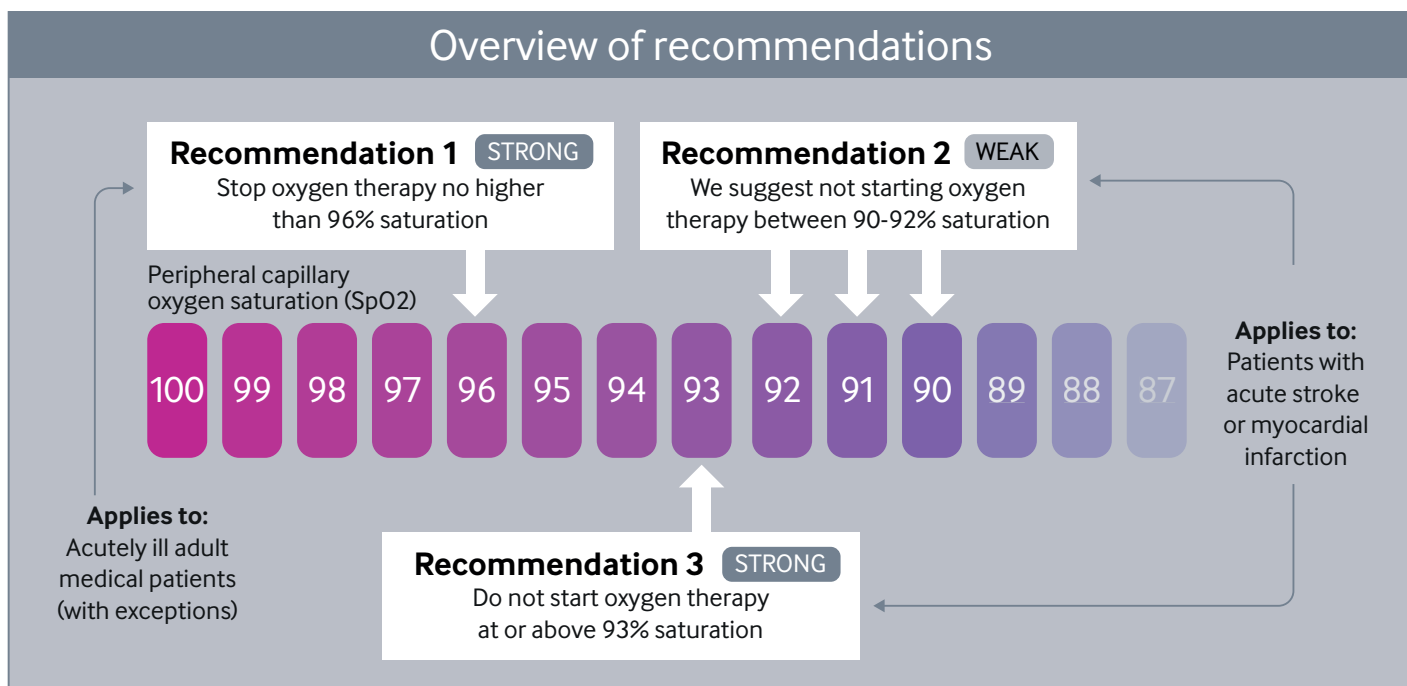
Overview of recommendations

**Recommendation 1** STRONG
Stop oxygen therapy no higher than 96% saturation

**Recommendation 2** WEAK
We suggest not starting oxygen therapy between 90-92% saturation

Peripheral capillary oxygen saturation (SpO2)

100 99 98 97 96 95 94 93 92 91 90 89 88 87

**Applies to:**
Patients with acute stroke or myocardial infarction

**Applies to:**
Acutely ill adult medical patients (with exceptions)

**Recommendation 3** STRONG
Do not start oxygen therapy at or above 93% saturation